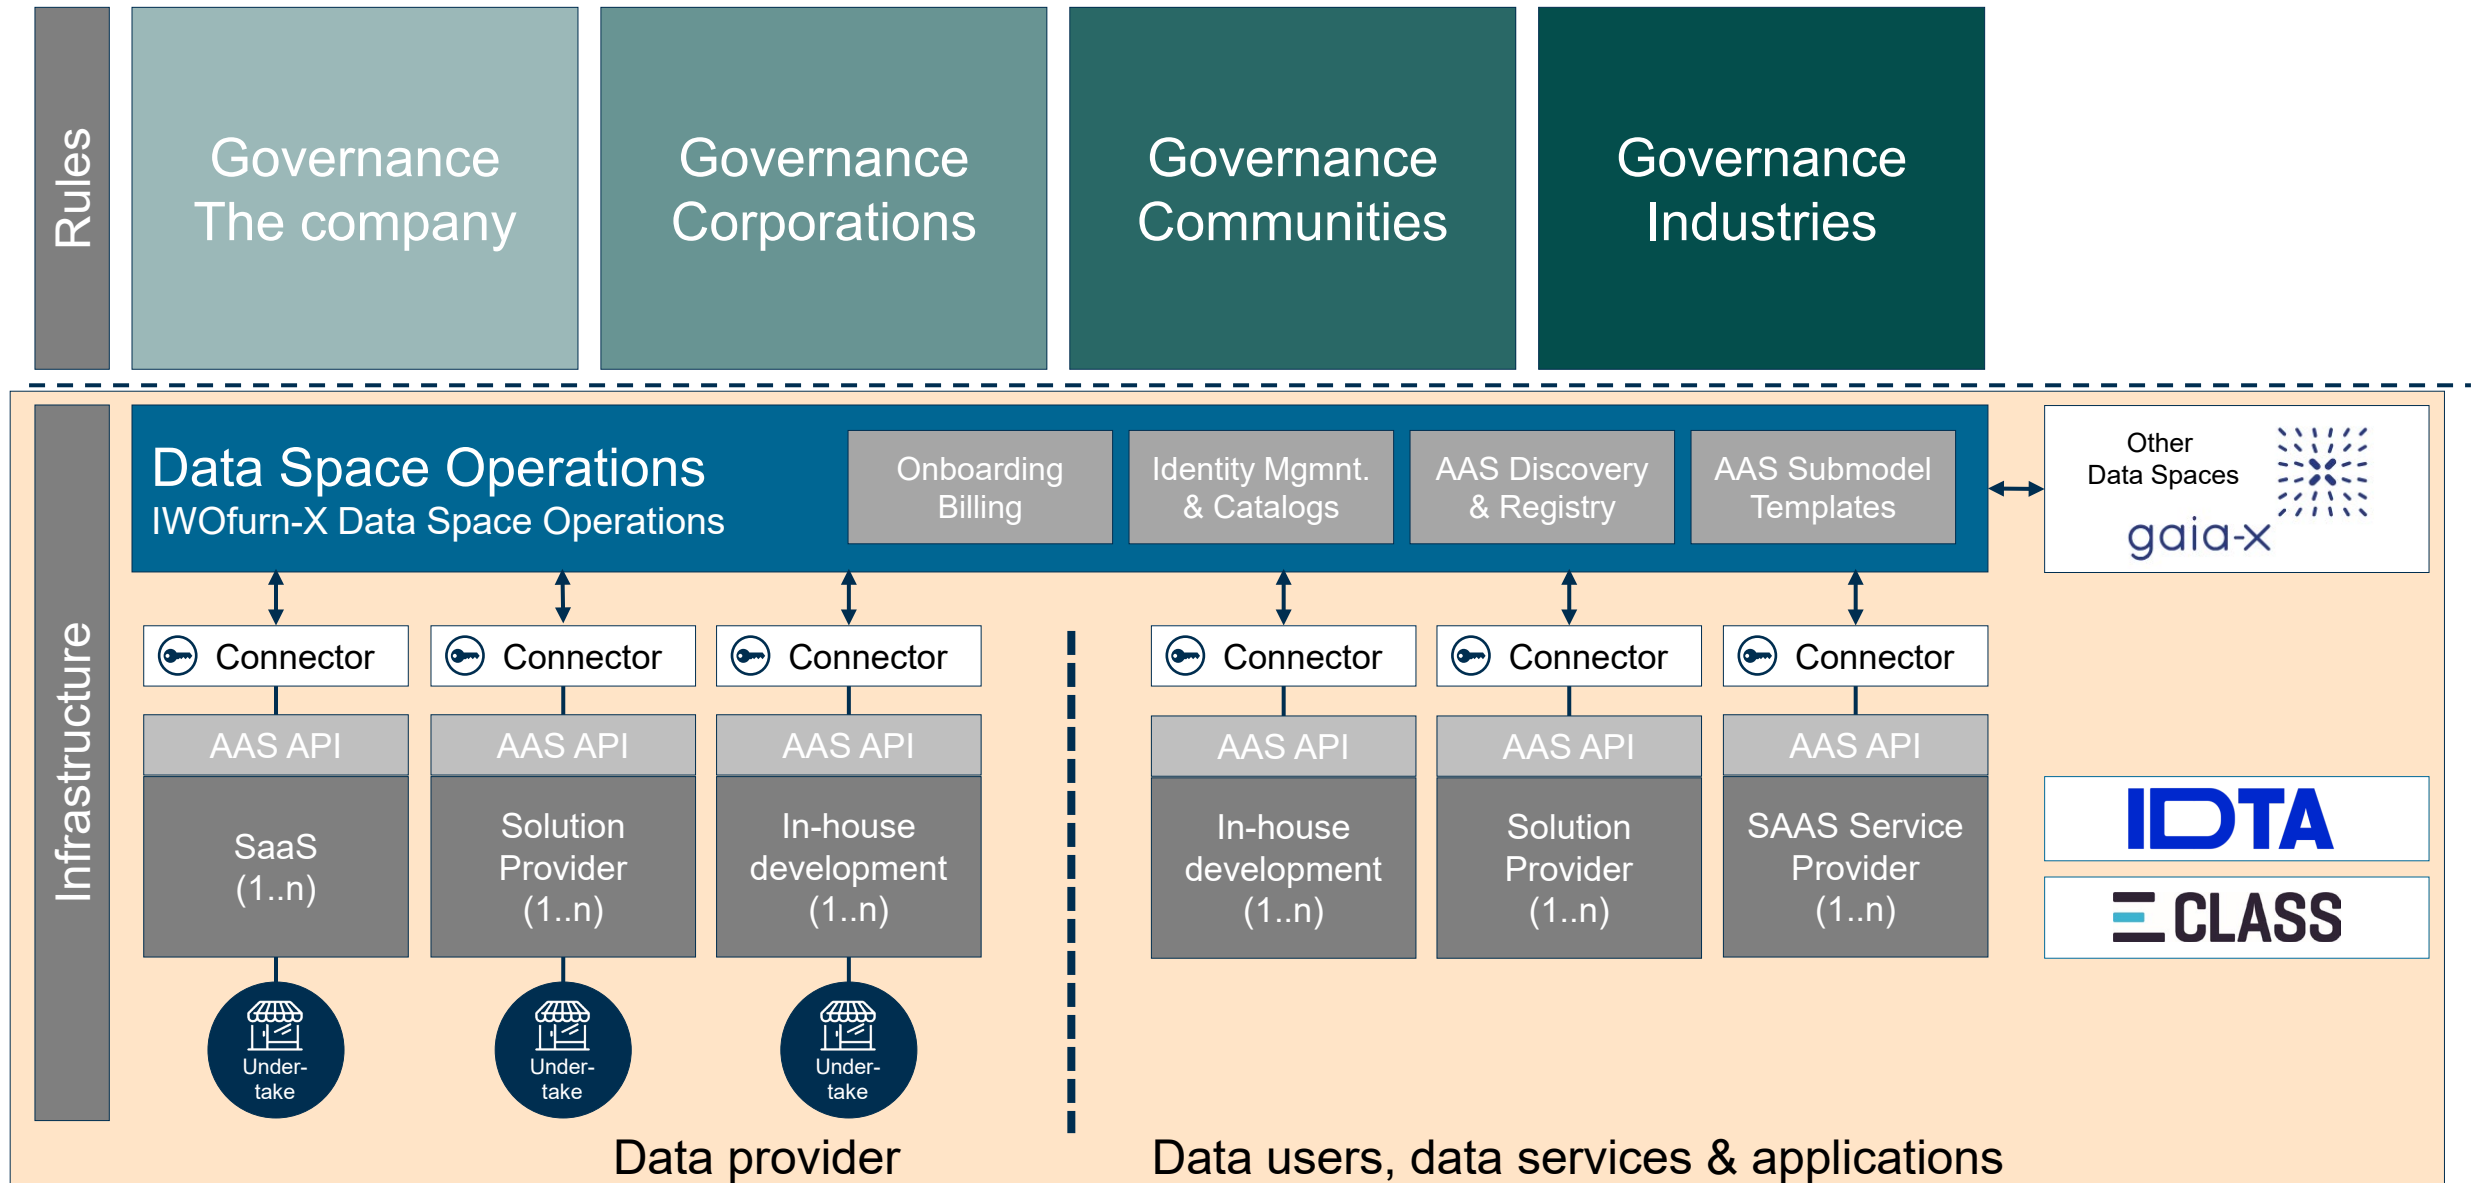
Rules

Governance
The company

Governance
Corporations

Governance
Communities

Governance
Industries

Infrastructure

Data Space Operations
IWOfurn-X Data Space Operations

Onboarding
Billing

Identity Mgmnt.
& Catalogs

AAS Discovery
& Registry

AAS Submodel
Templates

Other
Data Spaces
gaia-x

Connector
AAS API
SaaS
(1..n)
Under-
take

Connector
AAS API
Solution
Provider
(1..n)
Under-
take

Connector
AAS API
In-house
development
(1..n)
Under-
take

Connector
AAS API
In-house
development
(1..n)

Connector
AAS API
Solution
Provider
(1..n)

Connector
AAS API
SAAS Service
Provider
(1..n)

IDTA

ECLASS

Data provider

Data users, data services & applications